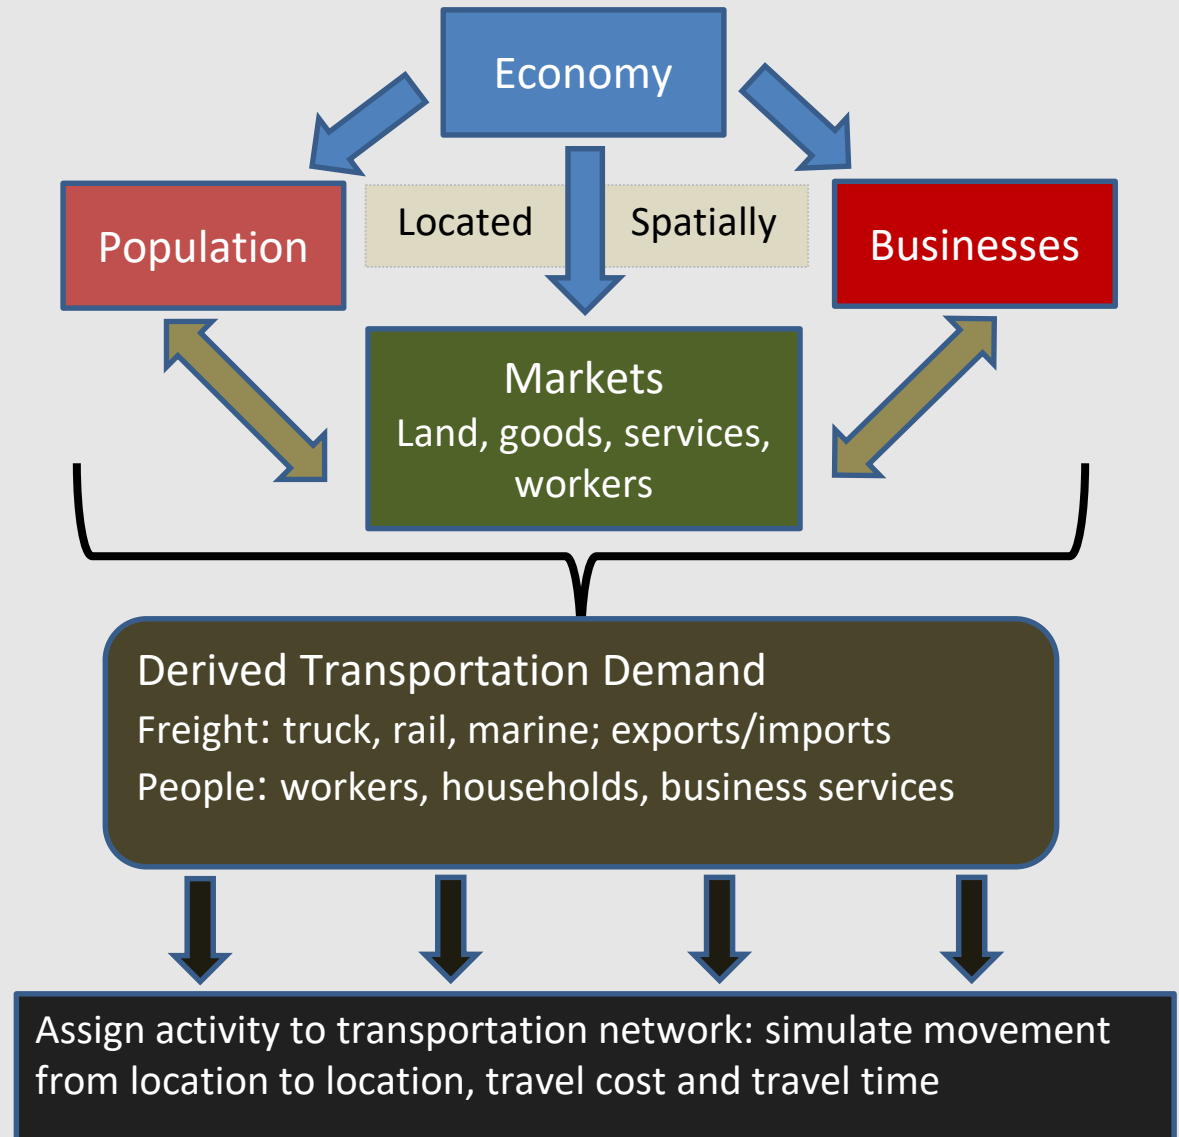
Economy

Population

Located

Spatially

Businesses

Markets
Land, goods, services, workers

Derived Transportation Demand
Freight: truck, rail, marine; exports/imports
People: workers, households, business services

Assign activity to transportation network: simulate movement from location to location, travel cost and travel time